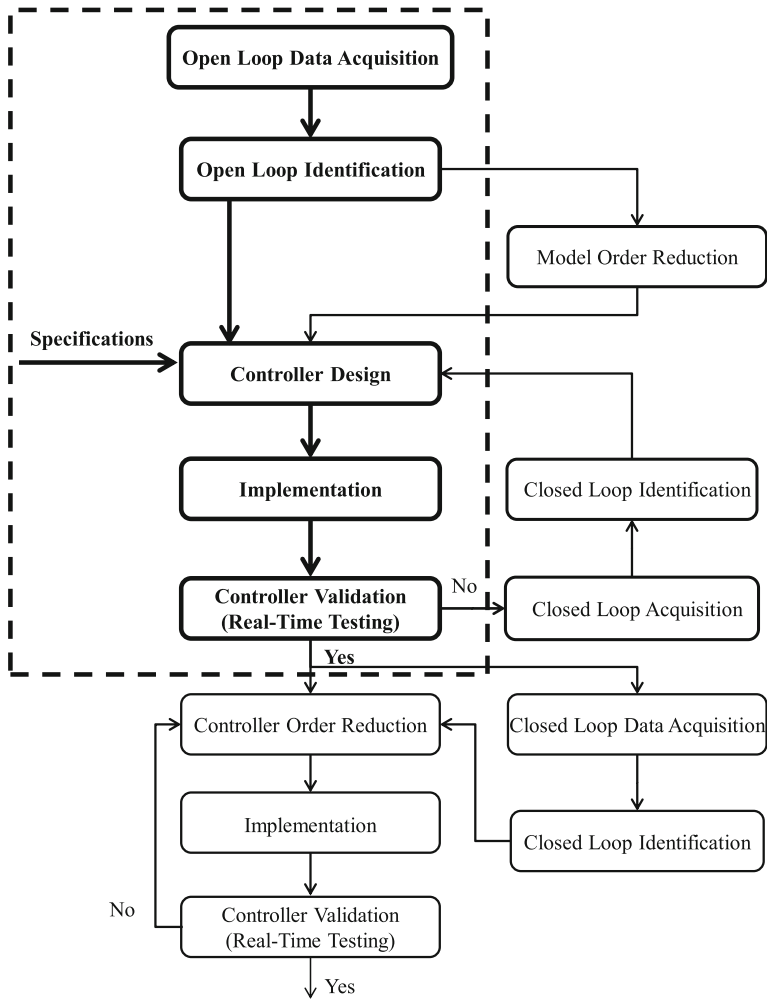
Open Loop Data Acquisition

Open Loop Identification

Model Order Reduction

Specifications

Controller Design

Implementation

Closed Loop Identification

Controller Validation (Real-Time Testing)

No

Closed Loop Acquisition

Yes

Controller Order Reduction

Closed Loop Data Acquisition

Implementation

Closed Loop Identification

No

Controller Validation (Real-Time Testing)

Yes